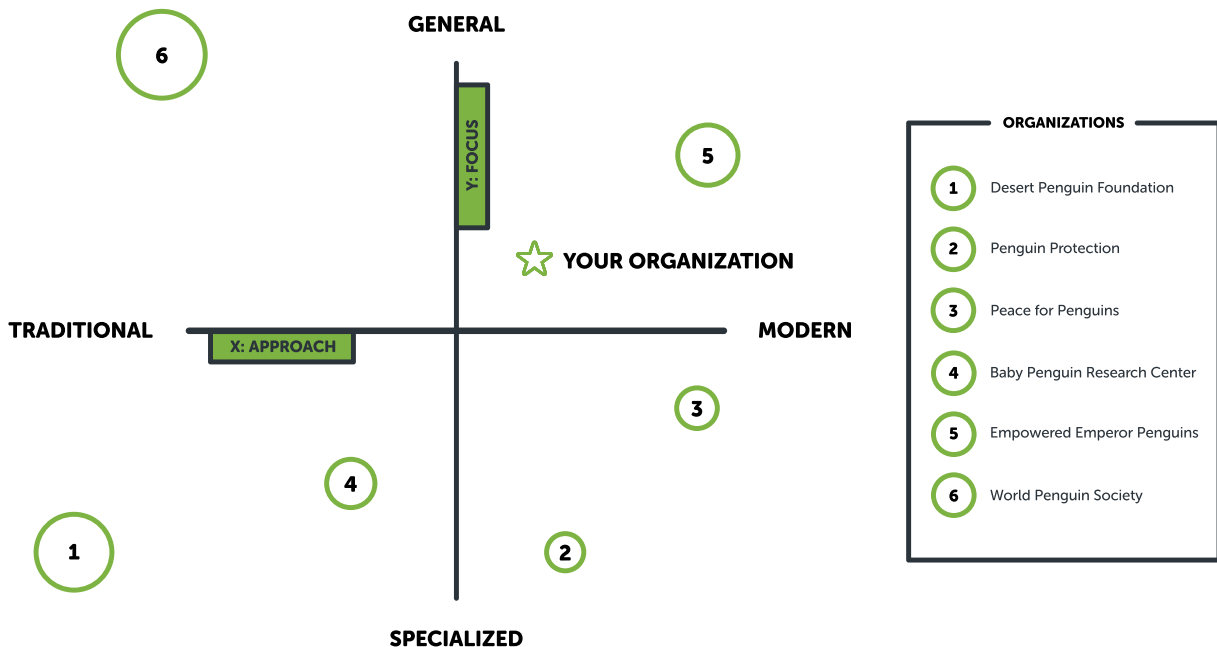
6

GENERAL

Y: FOCUS

5

YOUR ORGANIZATION

TRADITIONAL

X: APPROACH

MODERN

3

4

1

2

SPECIALIZED

ORGANIZATIONS

1 Desert Penguin Foundation

2 Penguin Protection

3 Peace for Penguins

4 Baby Penguin Research Center

5 Empowered Emperor Penguins

6 World Penguin Society